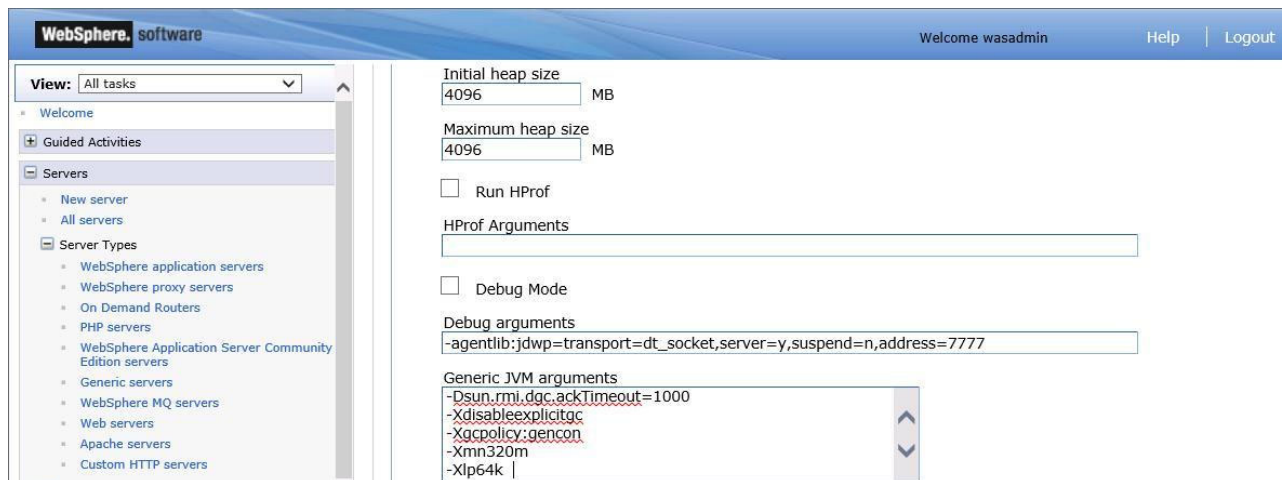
WebSphere. software

Welcome wasadmin

Help | Logout

View: All tasks

Welcome

Guided Activities

Servers

New server

All servers

Server Types

WebSphere application servers

WebSphere proxy servers

On Demand Routers

PHP servers

WebSphere Application Server Community Edition servers

Generic servers

WebSphere MQ servers

Web servers

Apache servers

Custom HTTP servers

Initial heap size
4096 MB

Maximum heap size
4096 MB

Run HProf

HProf Arguments

Debug Mode

Debug arguments
-agentlib:jdwp=transport=dt_socket,server=y,suspend=n,address=7777

Generic JVM arguments
-Dsun.rmi.dgc.ackTimeout=1000
-Xdisableexplicitgc
-Xgcpolicy:gencon
-Xmn320m
-Xlp64k